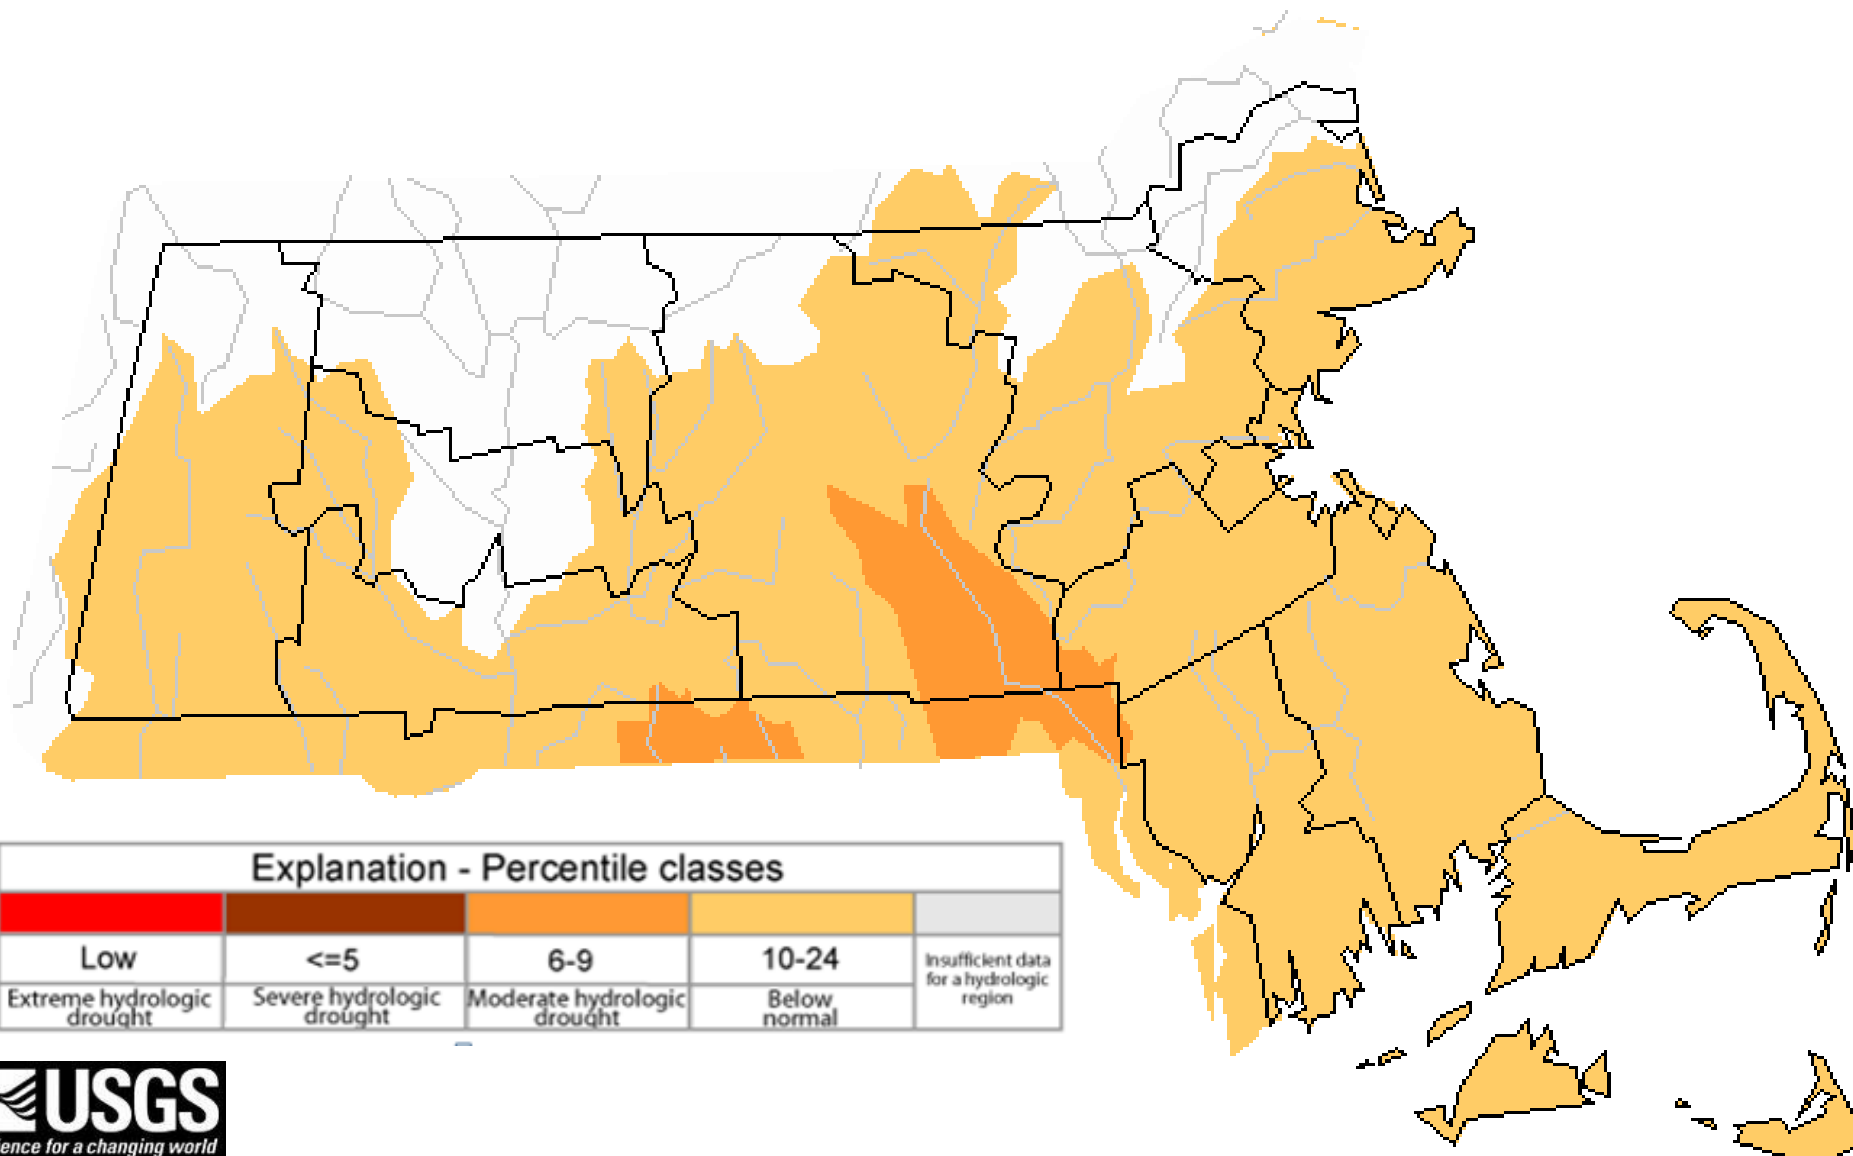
Explanation - Percentile classes

| Low | <=5 | 6-9 | 10-24 | Insufficient data for a hydrologic region |
|---|---|---|---|---|
| Extreme hydrologic drought | Severe hydrologic drought | Moderate hydrologic drought | Below normal | |

USGS
ence for a changing world